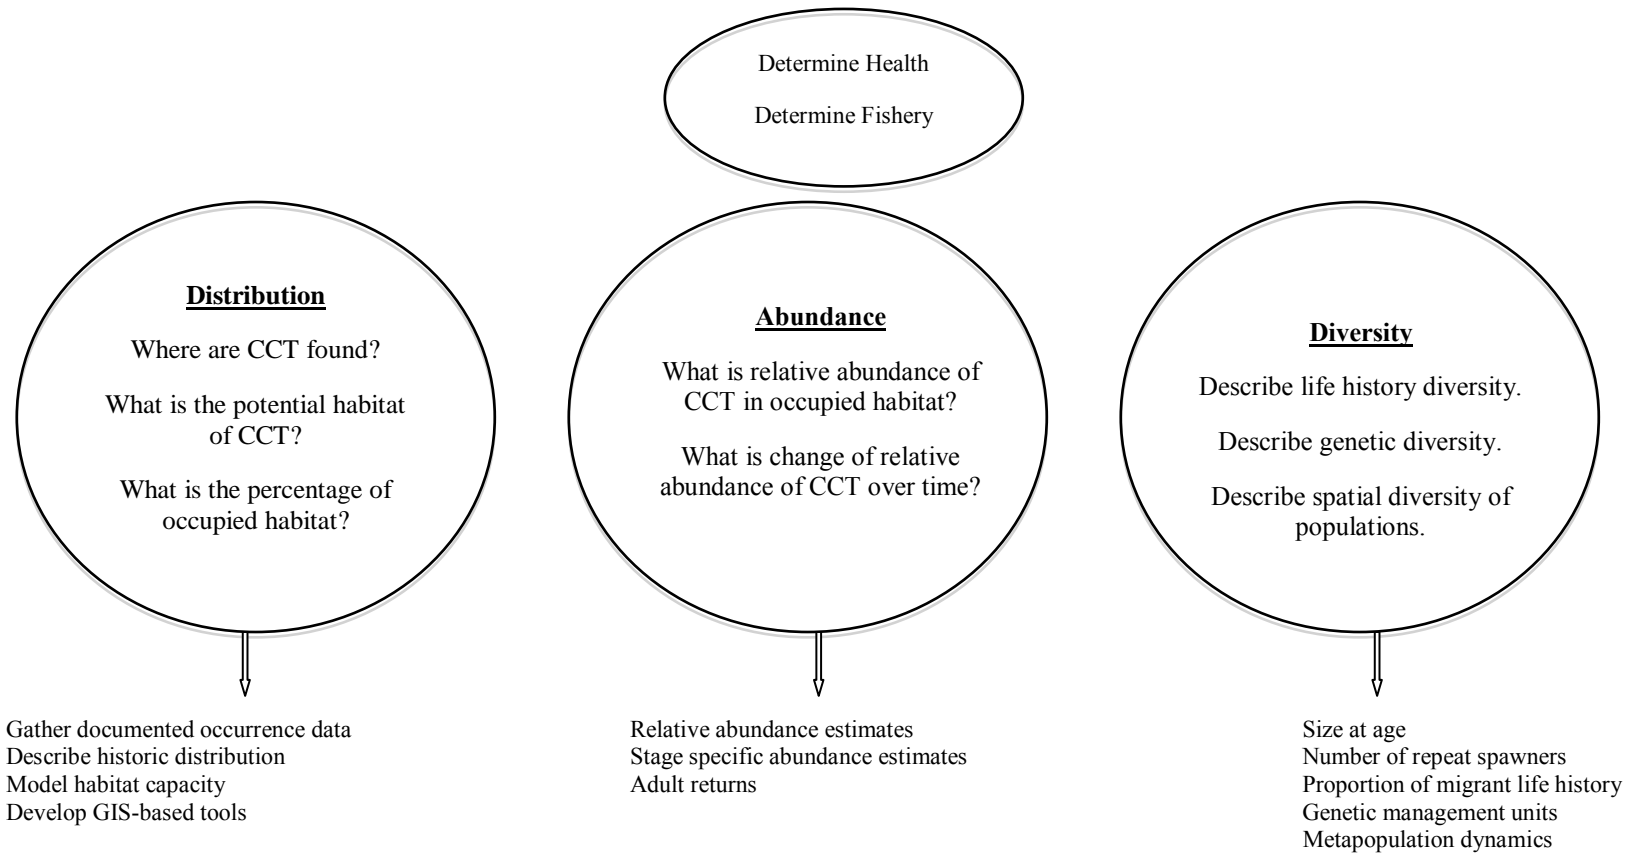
Determine Health

Determine Fishery

Distribution

Where are CCT found?

What is the potential habitat of CCT?

What is the percentage of occupied habitat?

Abundance

What is relative abundance of CCT in occupied habitat?

What is change of relative abundance of CCT over time?

Diversity

Describe life history diversity.

Describe genetic diversity.

Describe spatial diversity of populations.

Gather documented occurrence data
Describe historic distribution
Model habitat capacity
Develop GIS-based tools

Relative abundance estimates
Stage specific abundance estimates
Adult returns

Size at age
Number of repeat spawners
Proportion of migrant life history
Genetic management units
Metapopulation dynamics